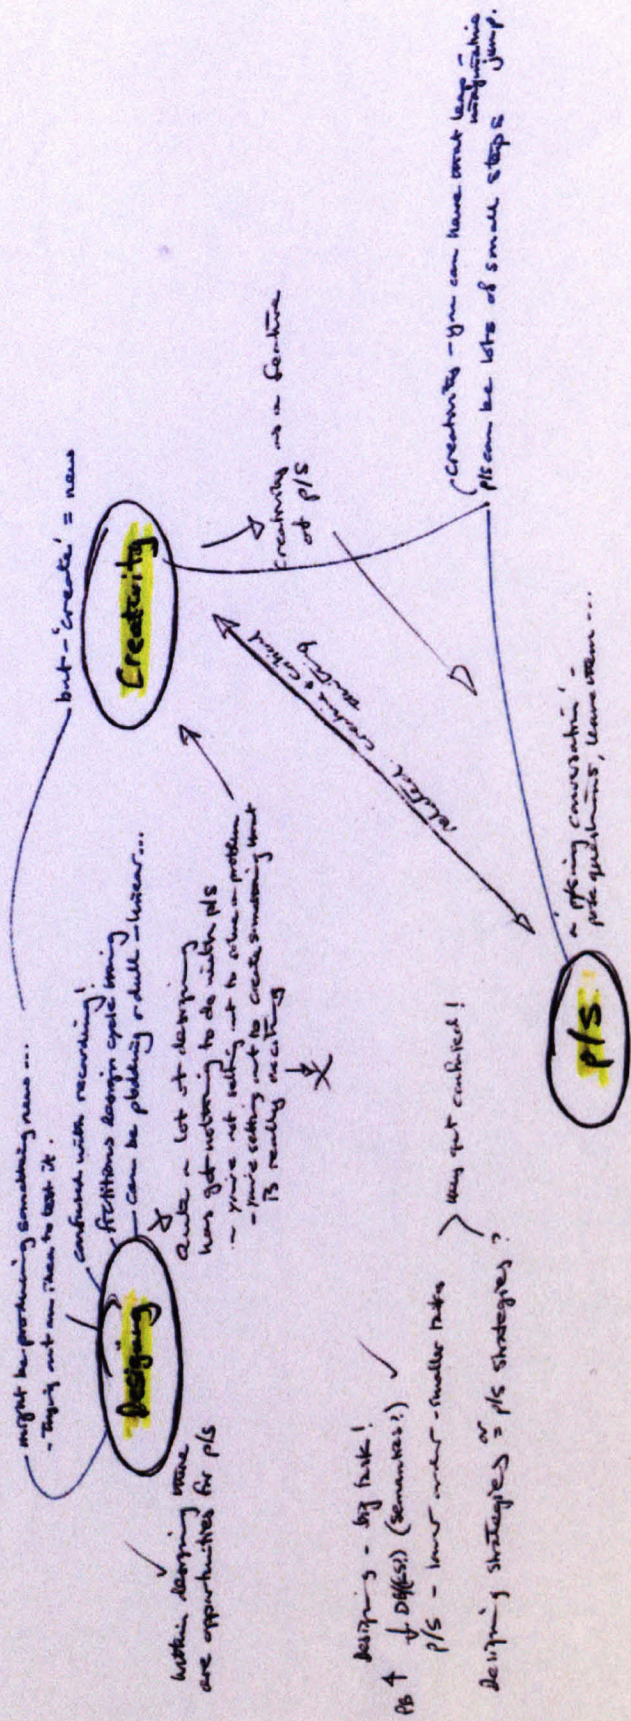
might be producing something new ...
- Trying out an idea to test it.

Designing

confuse with recreating!
Fictitious designs quite boring
can be plodding & dull - linear...

Within designing there are opportunities for p/s

Quite a lot of designing has got nothing to do with p/s
- you're not setting out to solve a problem
- you're setting out to create something that is really exciting

but - 'create' = new

Creativity

Creativity as a feature of p/s

related, overlapping & critical thinking

p/s

"opening conversation" - pose questions, look at them ...

(Creativity - you can have small leaps, not large imaginative jumps)
p/s can be lots of small steps.

designing - big task!
AB ↑ DIFF(S) (semantics?)
p/s - lower order - smaller tasks
} they get confused!

designing strategies = p/s strategies?